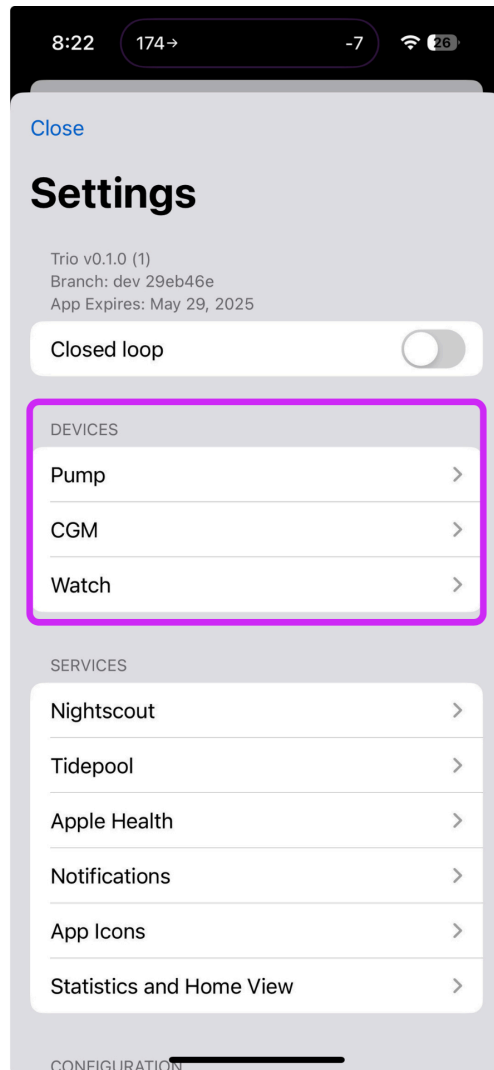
8:22 174→ -7 26

Close

Settings

Trio v0.1.0 (1)
Branch: dev 29eb46e
App Expires: May 29, 2025

Closed loop

DEVICES

Pump

CGM

Watch

SERVICES

Nightscout

Tidepool

Apple Health

Notifications

App Icons

Statistics and Home View

CONFIGURATION